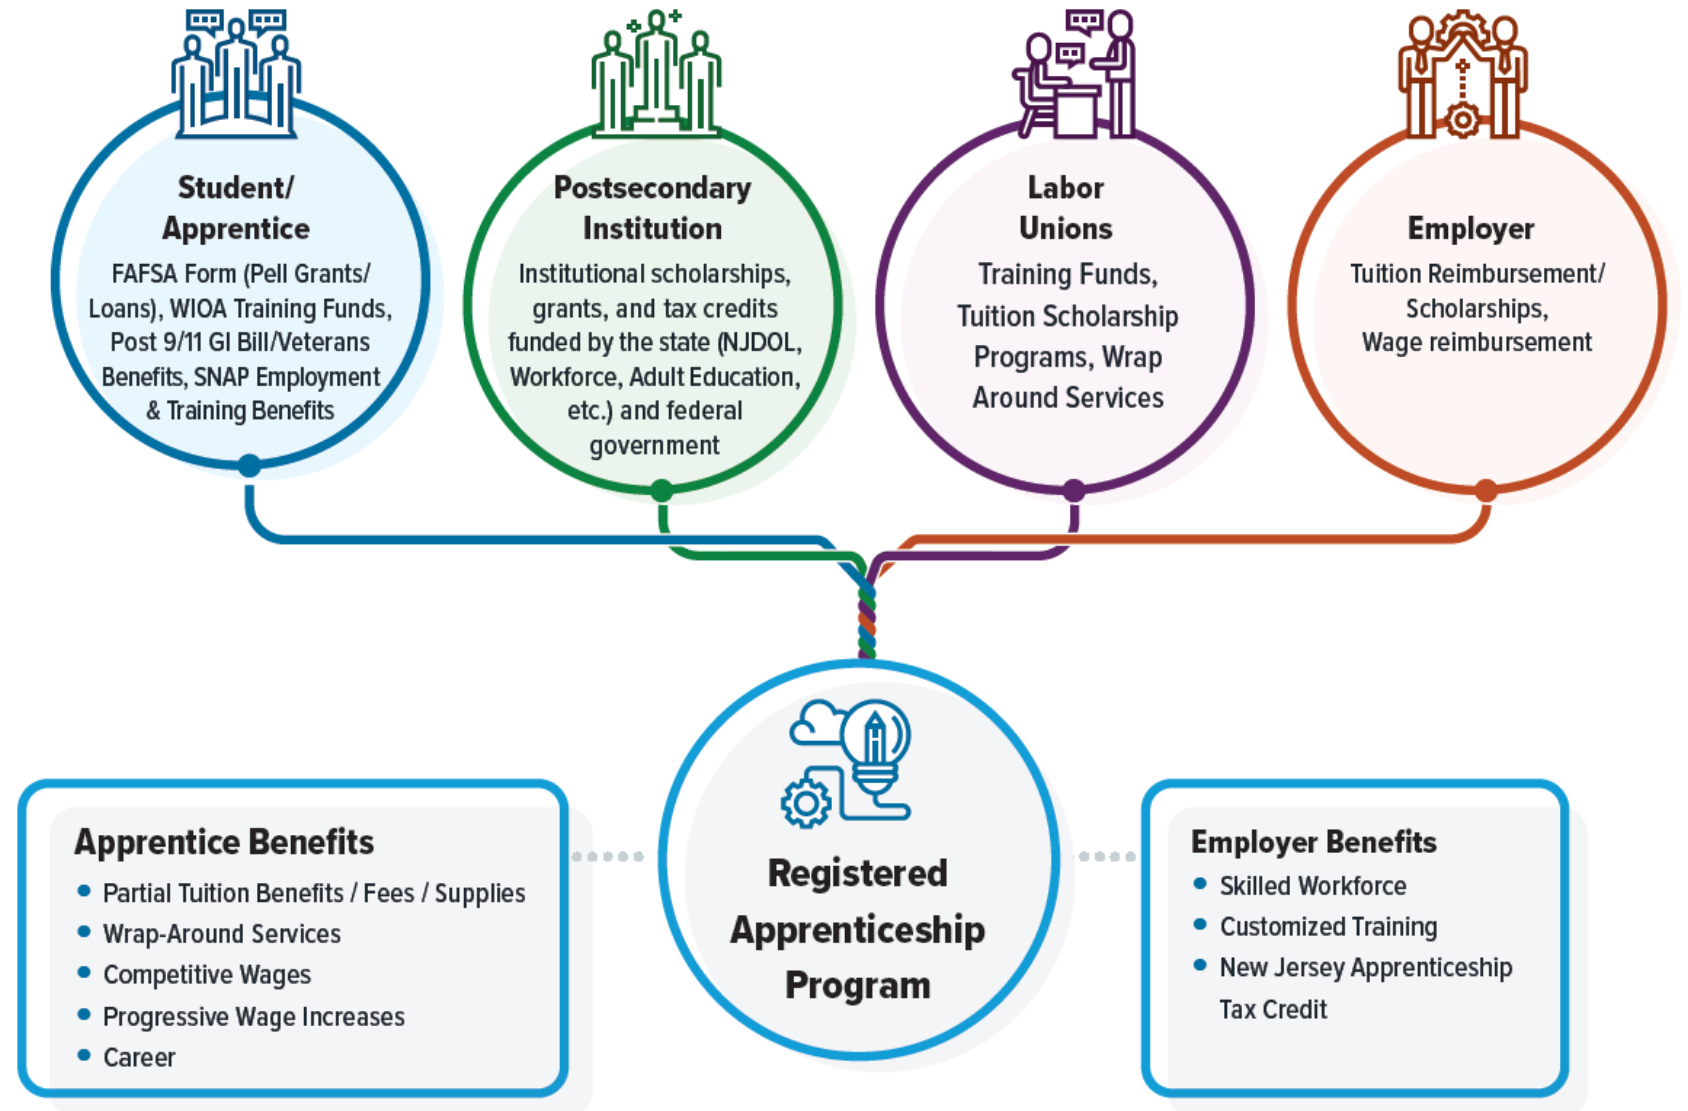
Student/ Apprentice

FAFSA Form (Pell Grants/ Loans), WIOA Training Funds, Post 9/11 GI Bill/Veterans Benefits, SNAP Employment & Training Benefits

Postsecondary Institution

Institutional scholarships, grants, and tax credits funded by the state (NJDOL, Workforce, Adult Education, etc.) and federal government

Labor Unions

Training Funds, Tuition Scholarship Programs, Wrap Around Services

Employer

Tuition Reimbursement/ Scholarships, Wage reimbursement

Registered Apprenticeship Program

Apprentice Benefits
- Partial Tuition Benefits / Fees / Supplies
- Wrap-Around Services
- Competitive Wages
- Progressive Wage Increases
- Career

Employer Benefits
- Skilled Workforce
- Customized Training
- New Jersey Apprenticeship Tax Credit